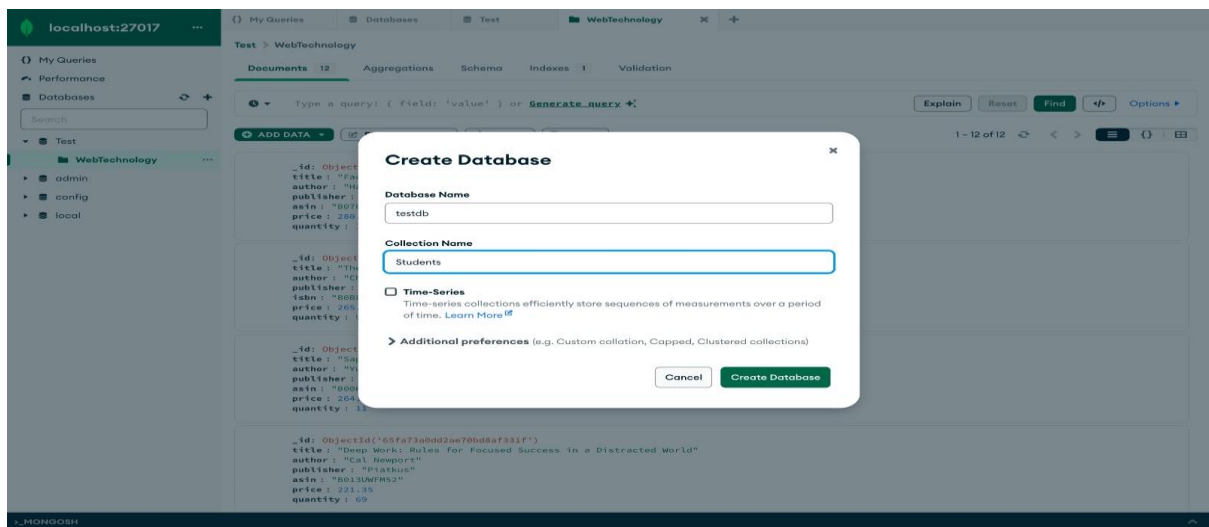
localhost:27017 ...

{} My Queries
Performance
Databases
Search
Test
WebTechnology ...
admin
config
local

{} My Queries | Databases | Test | WebTechnology ×

Test > WebTechnology

Documents 12 | Aggregations | Schema | Indexes 1 | Validation

Type a query: { field: 'value' } or Generate query

Explain | Reset | Find | </> | Options ▸

ADD DATA ▾

1 - 12 of 12

_id: Object
title: "Fa
author: "H
publisher:
asin: "B07
price: 280
quantity:

_id: Object
title: "Th
author: "C
publisher:
isbn: "808
price: 265
quantity:

_id: Object
title: "Sa
author: "Y
publisher:
asin: "B00
price: 264
quantity: 11

_id: ObjectId('65fa73a0dd2ae70bd8af331f')
title: "Deep Work: Rules for Focused Success in a Distracted World"
author: "Cal Newport"
publisher: "Piatkus"
asin: "B013UWFM52"
price: 221.35
quantity: 69

Create Database

Database Name
testdb

Collection Name
Students

Time-Series
Time-series collections efficiently store sequences of measurements over a period of time. Learn More

> Additional preferences (e.g. Custom collation, Capped, Clustered collections)

Cancel | Create Database

>_MONGOSH